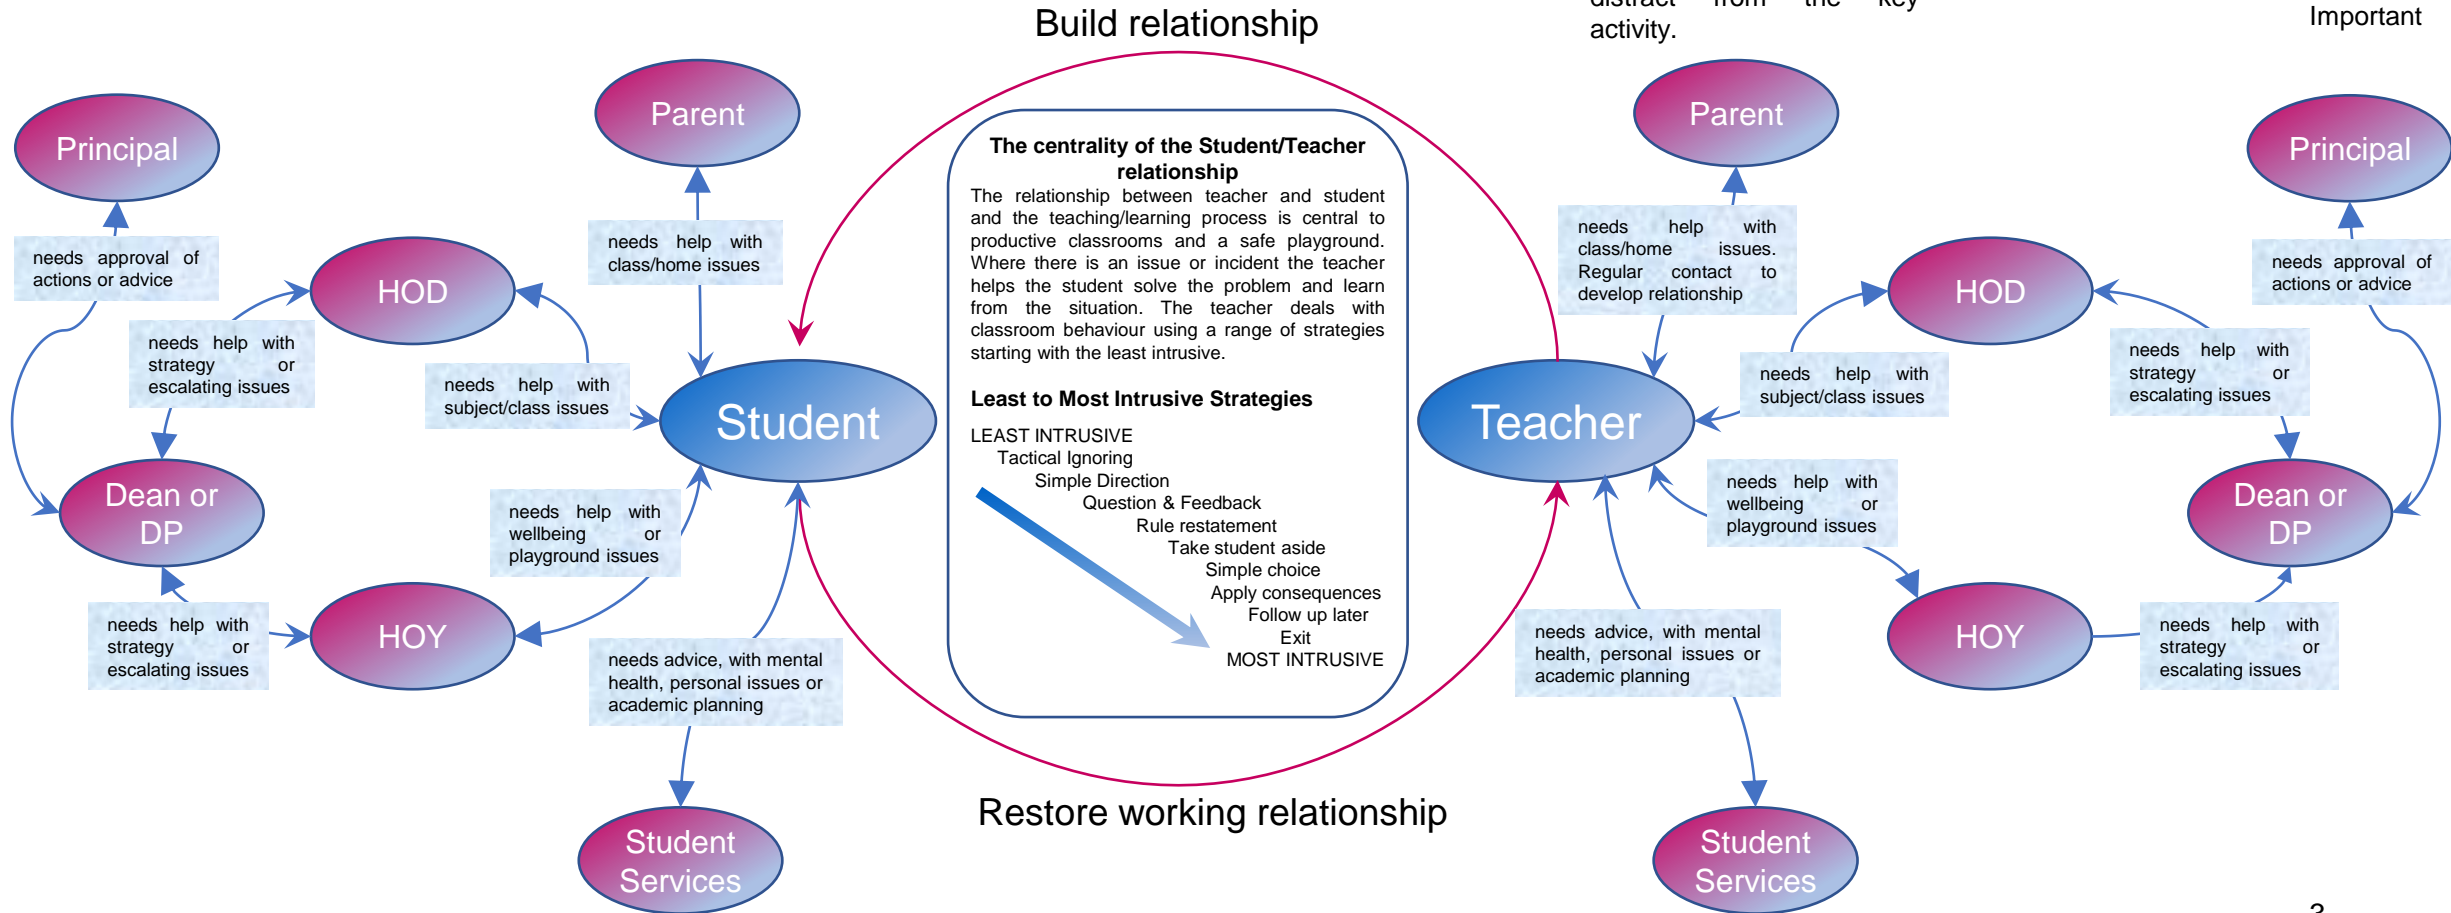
distract from the key activity.

Important

Build relationship

Principal

Parent

needs approval of actions or advice

needs help with class/home issues

HOD

needs help with strategy or escalating issues

needs help with subject/class issues

Student

Dean or DP

needs help with wellbeing or playground issues

needs help with strategy or escalating issues

HOY

needs advice, with mental health, personal issues or academic planning

Student Services

The centrality of the Student/Teacher relationship

The relationship between teacher and student and the teaching/learning process is central to productive classrooms and a safe playground. Where there is an issue or incident the teacher helps the student solve the problem and learn from the situation. The teacher deals with classroom behaviour using a range of strategies starting with the least intrusive.

Least to Most Intrusive Strategies

LEAST INTRUSIVE
Tactical Ignoring
Simple Direction
Question & Feedback
Rule restatement
Take student aside
Simple choice
Apply consequences
Follow up later
Exit
MOST INTRUSIVE

Restore working relationship

Parent

needs help with class/home issues. Regular contact to develop relationship

Principal

needs approval of actions or advice

HOD

needs help with subject/class issues

needs help with strategy or escalating issues

Teacher

needs help with wellbeing or playground issues

Dean or DP

HOY

needs advice, with mental health, personal issues or academic planning

needs help with strategy or escalating issues

Student Services

3